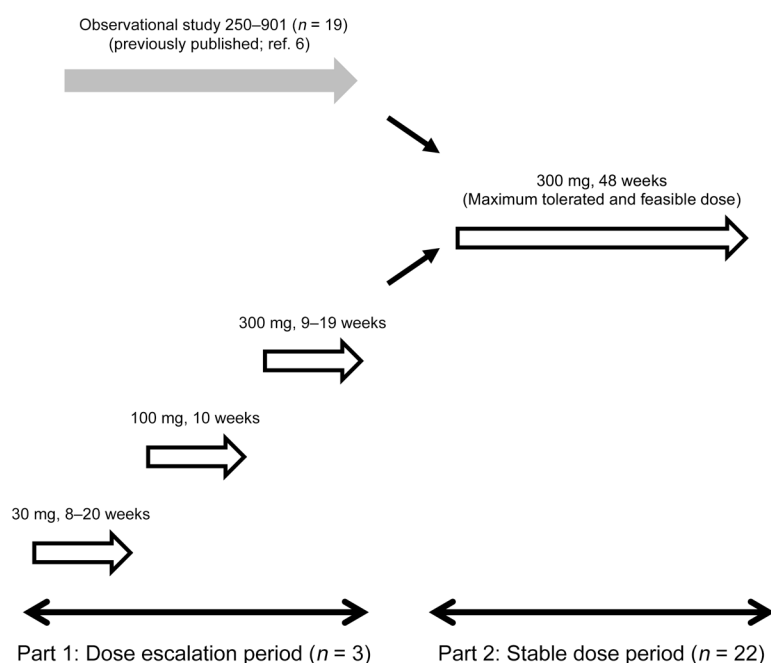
Observational study 250–901 ($n$ = 19)
(previously published; ref. 6)

300 mg, 48 weeks
(Maximum tolerated and feasible dose)

300 mg, 9–19 weeks

100 mg, 10 weeks

30 mg, 8–20 weeks

Part 1: Dose escalation period ($n$ = 3)

Part 2: Stable dose period ($n$ = 22)